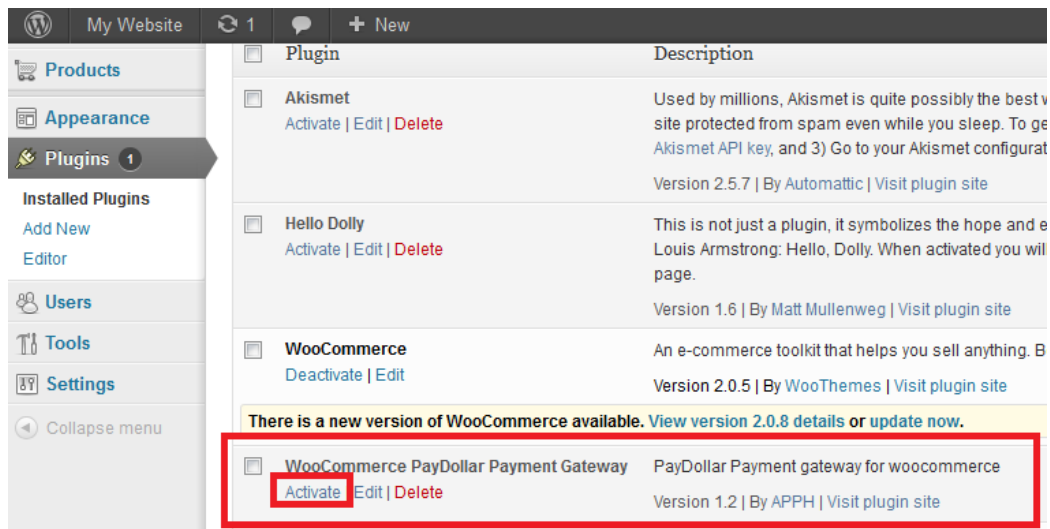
My Website 1 New

Products

Appearance

Plugins 1

Installed Plugins

Add New

Editor

Users

Tools

Settings

Collapse menu

| | Plugin | Description |
|---|---|---|
| | Akismet<br>Activate \| Edit \| Delete | Used by millions, Akismet is quite possibly the best w site protected from spam even while you sleep. To ge Akismet API key, and 3) Go to your Akismet configurat<br>Version 2.5.7 \| By Automattic \| Visit plugin site |
| | Hello Dolly<br>Activate \| Edit \| Delete | This is not just a plugin, it symbolizes the hope and e Louis Armstrong: Hello, Dolly. When activated you wil page.<br>Version 1.6 \| By Matt Mullenweg \| Visit plugin site |
| | WooCommerce<br>Deactivate \| Edit | An e-commerce toolkit that helps you sell anything. B<br>Version 2.0.5 \| By WooThemes \| Visit plugin site |

There is a new version of WooCommerce available. View version 2.0.8 details or update now.

| | WooCommerce PayDollar Payment Gateway<br>Activate \| Edit \| Delete | PayDollar Payment gateway for woocommerce<br>Version 1.2 \| By APPH \| Visit plugin site |
|---|---|---|